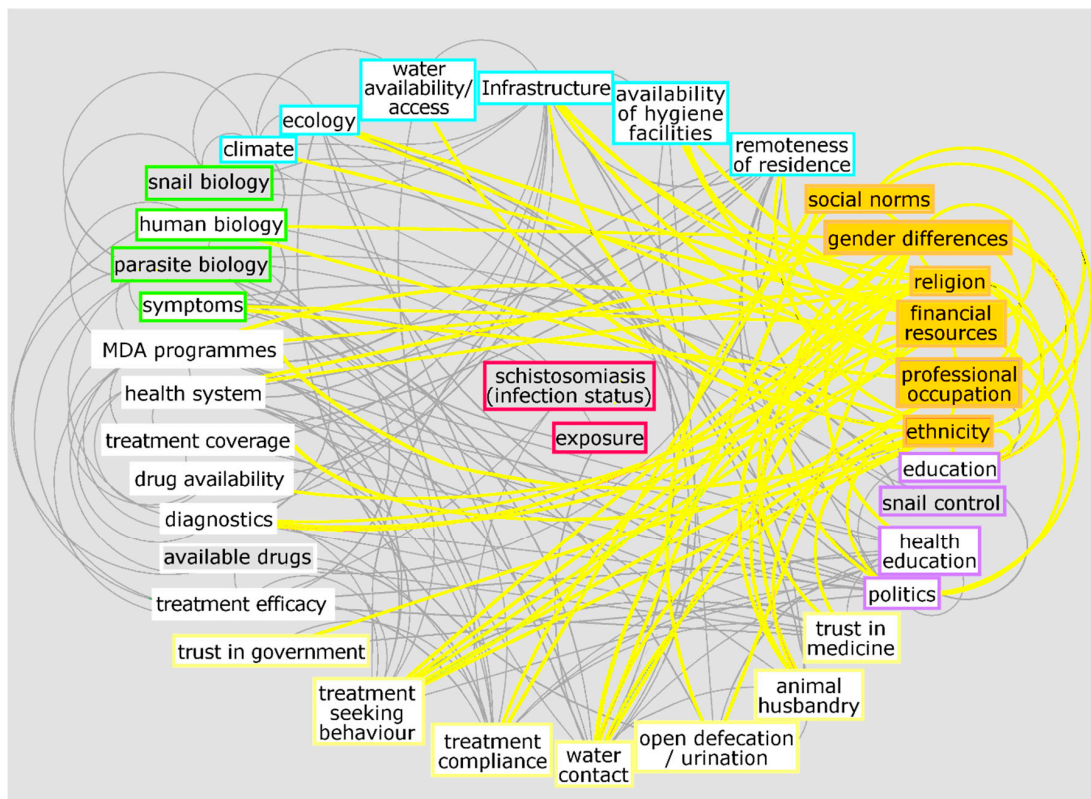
water availability/ access

Infrastructure

availability of hygiene facilities

ecology

climate

remoteness of residence

snail biology

social norms

human biology

gender differences

parasite biology

religion

symptoms

financial resources

MDA programmes

health system

schistosomiasis (infection status)

professional occupation

treatment coverage

exposure

ethnicity

drug availability

education

diagnostics

snail control

available drugs

health education

treatment efficacy

politics

trust in government

trust in medicine

treatment seeking behaviour

animal husbandry

treatment compliance

water contact

open defecation / urination